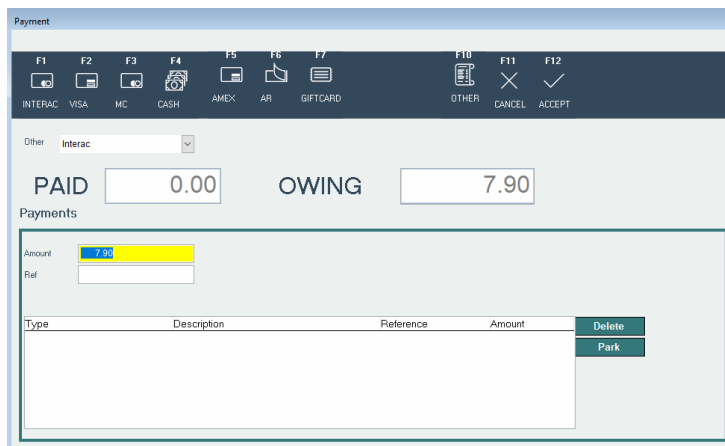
Payment

F1 INTERAC F2 VISA F3 MC F4 CASH F5 AMEX F6 AR F7 GIFTCARD F10 OTHER F11 CANCEL F12 ACCEPT

Other Interac

PAID 0.00 OWING 7.90

Payments

Amount 7.90
Ref

| Type | Description | Reference | Amount |
|---|---|---|---|

Delete
Park